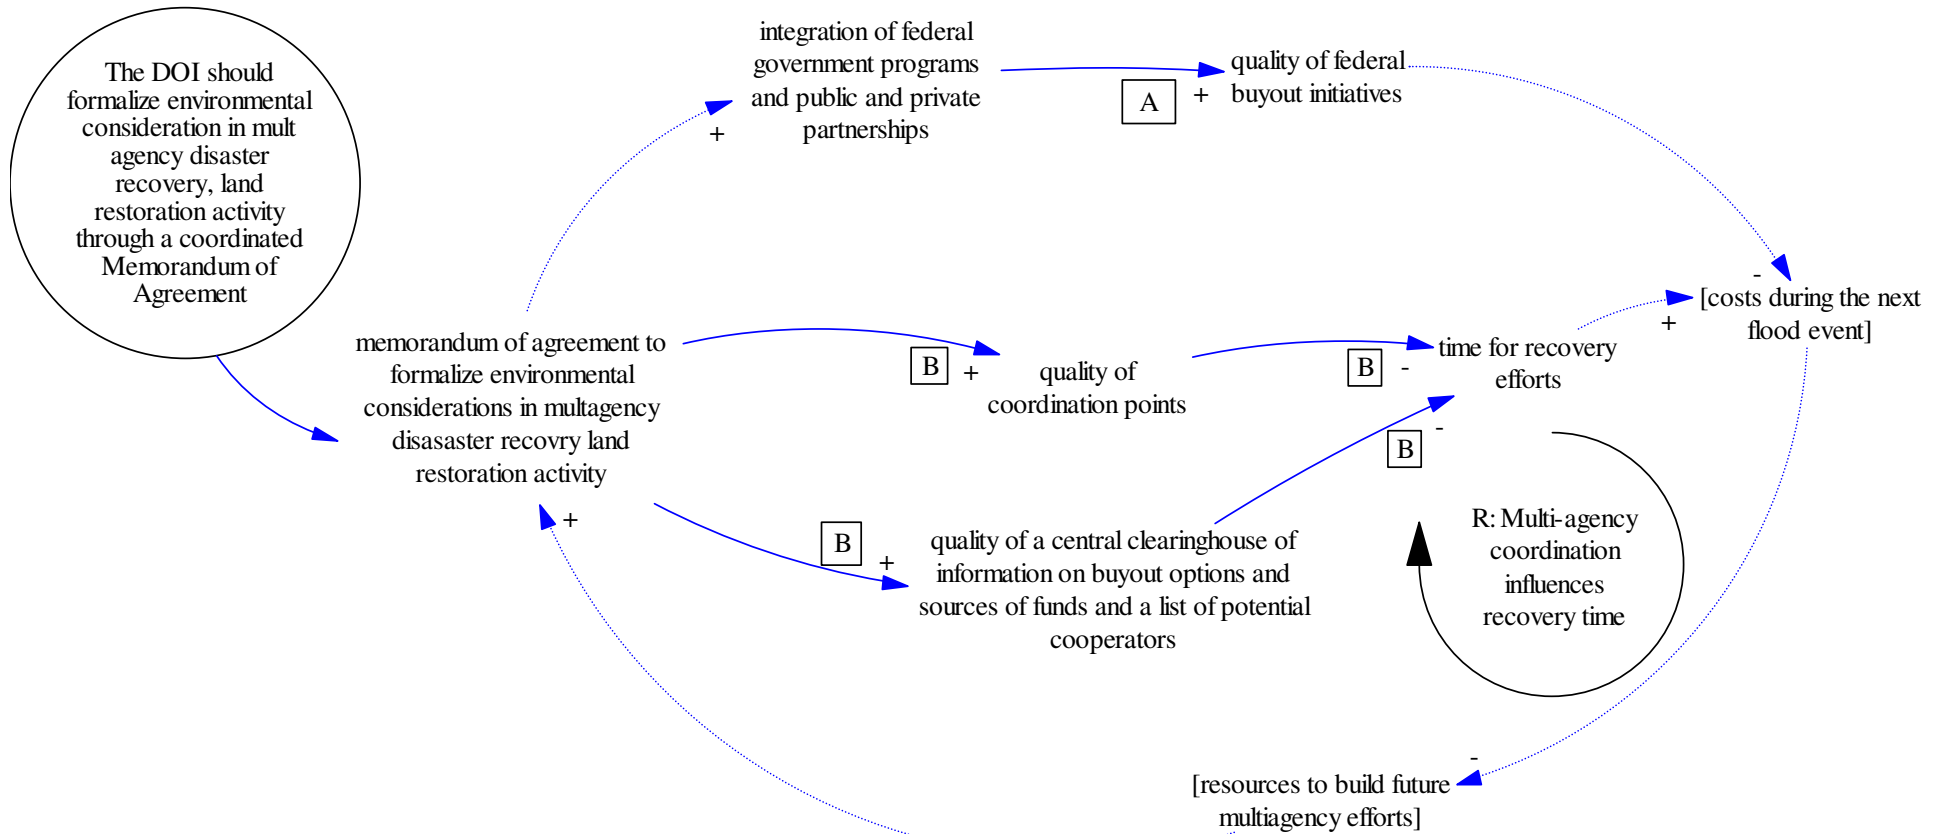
The DOI should formalize environmental consideration in mult agency disaster recovery, land restoration activity through a coordinated Memorandum of Agreement

integration of federal government programs and public and private partnerships

+

A

+

quality of federal buyout initiatives

-

[costs during the next flood event]

+

memorandum of agreement to formalize environmental considerations in multagency disasaster recovry land restoration activity

B

+

quality of coordination points

B

-

time for recovery efforts

-

B

+

B

+

quality of a central clearinghouse of information on buyout options and sources of funds and a list of potential cooperators

R: Multi-agency coordination influences recovery time

-

[resources to build future multiagency efforts]